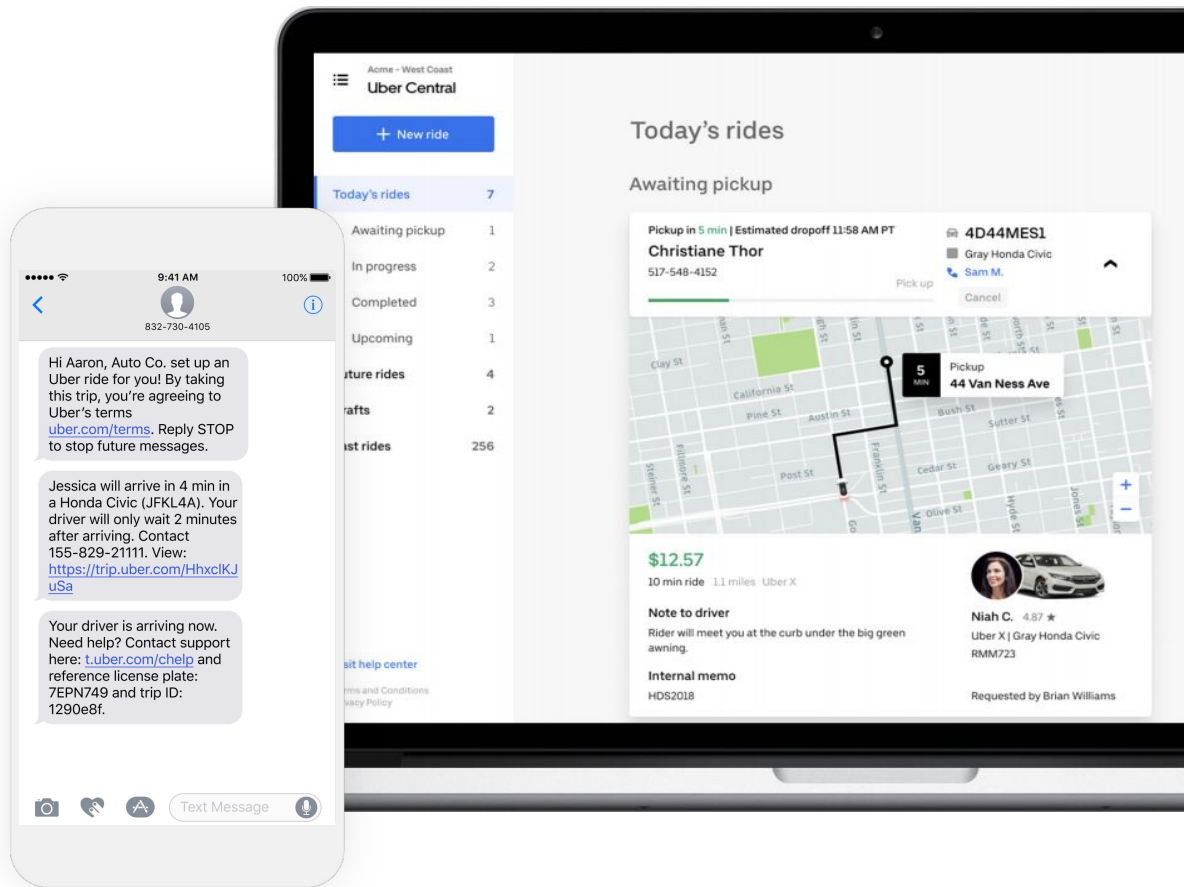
Acme - West Coast
Uber Central

+ New ride

Today's rides 7
Awaiting pickup 1
In progress 2
Completed 3
Upcoming 1
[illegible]uture rides 4
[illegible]rafts 2
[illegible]ast rides 256

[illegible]sit help center
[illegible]rms and Conditions
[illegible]vacy Policy

Today's rides

Awaiting pickup

Pickup in 5 min | Estimated dropoff 11:58 AM PT
Christiane Thor
517-548-4152
Pick up

4D44MES1
Gray Honda Civic
Sam M.
Cancel

Clay St
California St
Pine St
Austin St
Bush St
Sutter St
Post St
Cedar St
Geary St
Olive St
Fillmore St
Steiner St
Franklin St
Van
Hyde St
Jones St
Go

5 MIN
Pickup
44 Van Ness Ave

$12.57
10 min ride 1.1 miles Uber X

Note to driver
Rider will meet you at the curb under the big green awning.

Internal memo
HDS2018

Niah C. 4.87 ★
Uber X | Gray Honda Civic
RMM723

Requested by Brian Williams

9:41 AM
100%
832-730-4105

Hi Aaron, Auto Co. set up an Uber ride for you! By taking this trip, you're agreeing to Uber's terms uber.com/terms. Reply STOP to stop future messages.

Jessica will arrive in 4 min in a Honda Civic (JFKL4A). Your driver will only wait 2 minutes after arriving. Contact 155-829-21111. View: https://trip.uber.com/HhxclKJuSa

Your driver is arriving now. Need help? Contact support here: t.uber.com/chelp and reference license plate: 7EPN749 and trip ID: 1290e8f.

Text Message